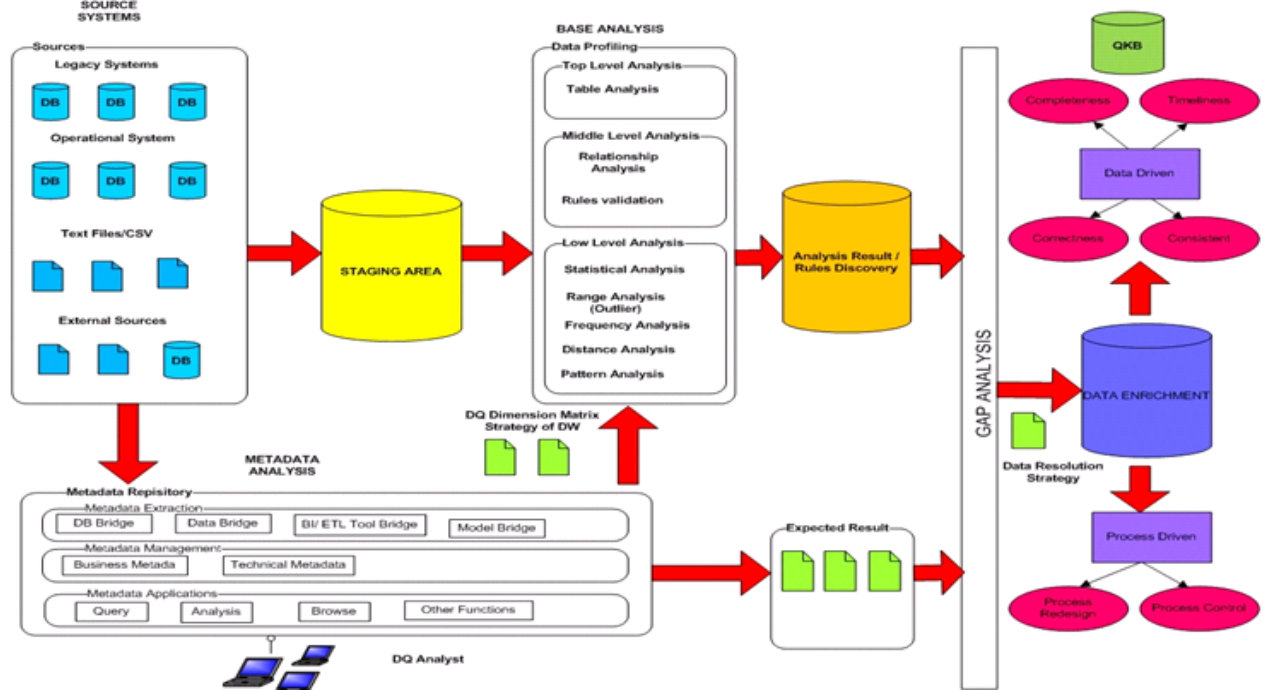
SOURCE SYSTEMS

Sources

Legacy Systems

DB DB DB

Operational System

DB DB DB

Text Files/CSV

External Sources

DB

STAGING AREA

BASE ANALYSIS

Data Profiling

Top Level Analysis

Table Analysis

Middle Level Analysis

Relationship Analysis

Rules validation

Low Level Analysis

Statistical Analysis

Range Analysis (Outlier)

Frequency Analysis

Distance Analysis

Pattern Analysis

Analysis Result / Rules Discovery

GAP ANALYSIS

QKB

Completeness

Timeliness

Data Driven

Correctness

Consistent

DATA ENRICHMENT

Data Resolution Strategy

Process Driven

Process Redesign

Process Control

DQ Dimension Matrix Strategy of DW

METADATA ANALYSIS

Metadata Repisitory

Metadata Extraction

DB Bridge

Data Bridge

BI/ ETL Tool Bridge

Model Bridge

Metadata Management

Business Metada

Technical Metadata

Metadata Applications

Query

Analysis

Browse

Other Functions

Expected Result

DQ Analyst